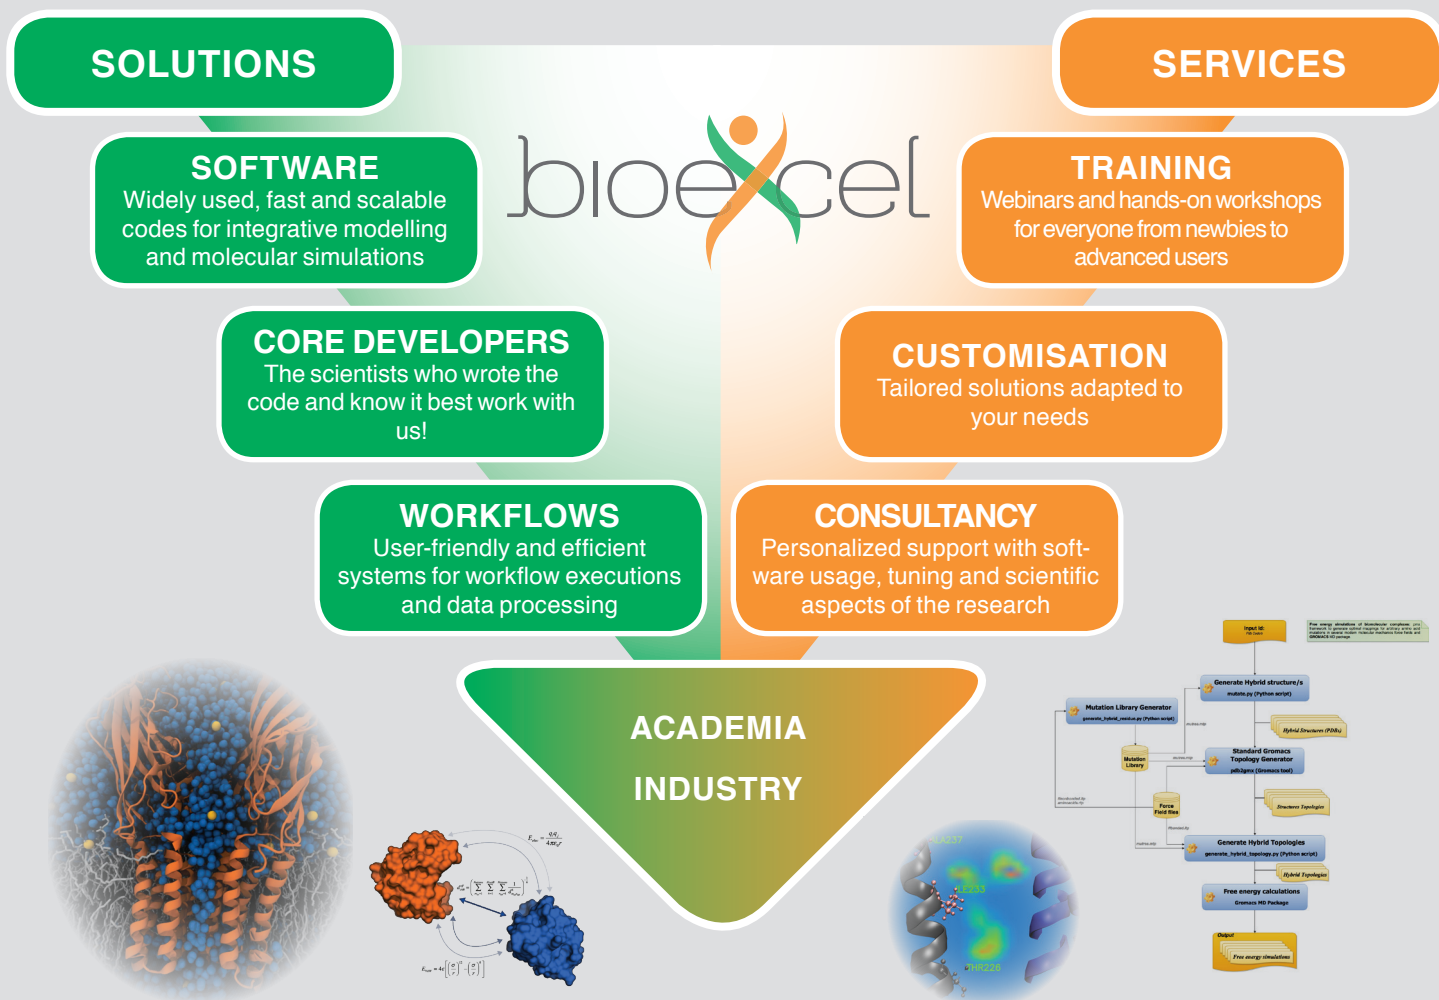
SOLUTIONS

SERVICES

bioexcel

SOFTWARE
Widely used, fast and scalable codes for integrative modelling and molecular simulations

TRAINING
Webinars and hands-on workshops for everyone from newbies to advanced users

CORE DEVELOPERS
The scientists who wrote the code and know it best work with us!

CUSTOMISATION
Tailored solutions adapted to your needs

WORKFLOWS
User-friendly and efficient systems for workflow executions and data processing

CONSULTANCY
Personalized support with software usage, tuning and scientific aspects of the research

ACADEMIA

INDUSTRY

Input id:
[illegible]

Generate Hybrid structure/s
mutate.py (Python script)

Mutation Library Generator
generate_hybrid_residue.py (Python script)

Hybrid Structures (PDBs)

Standard Gromacs Topology Generator
pdb2gmx (Gromacs tool)

Mutation Library

Structures Topologies

Force Field files

Generate Hybrid Topologies
generate_hybrid_topology.py (Python script)

Hybrid Topologies

Free energy calculations
Gromacs MD Package

Output
Free energy simulations

GLU237

LEU233

THR226